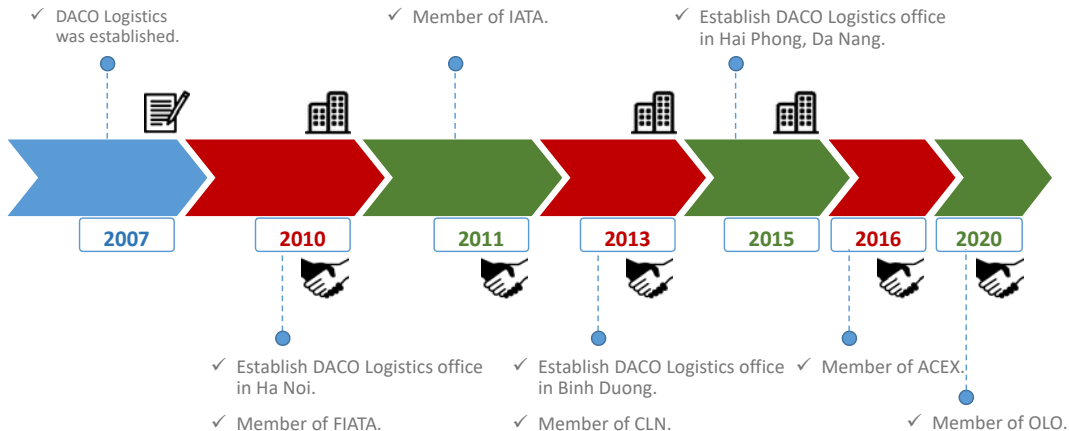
✓ DACO Logistics was established.

✓ Member of IATA.

✓ Establish DACO Logistics office in Hai Phong, Da Nang.

2007

2010

2011

2013

2015

2016

2020

✓ Establish DACO Logistics office in Ha Noi.

✓ Member of FIATA.

✓ Establish DACO Logistics office in Binh Duong.

✓ Member of CLN.

✓ Member of ACEX.

✓ Member of OLO.